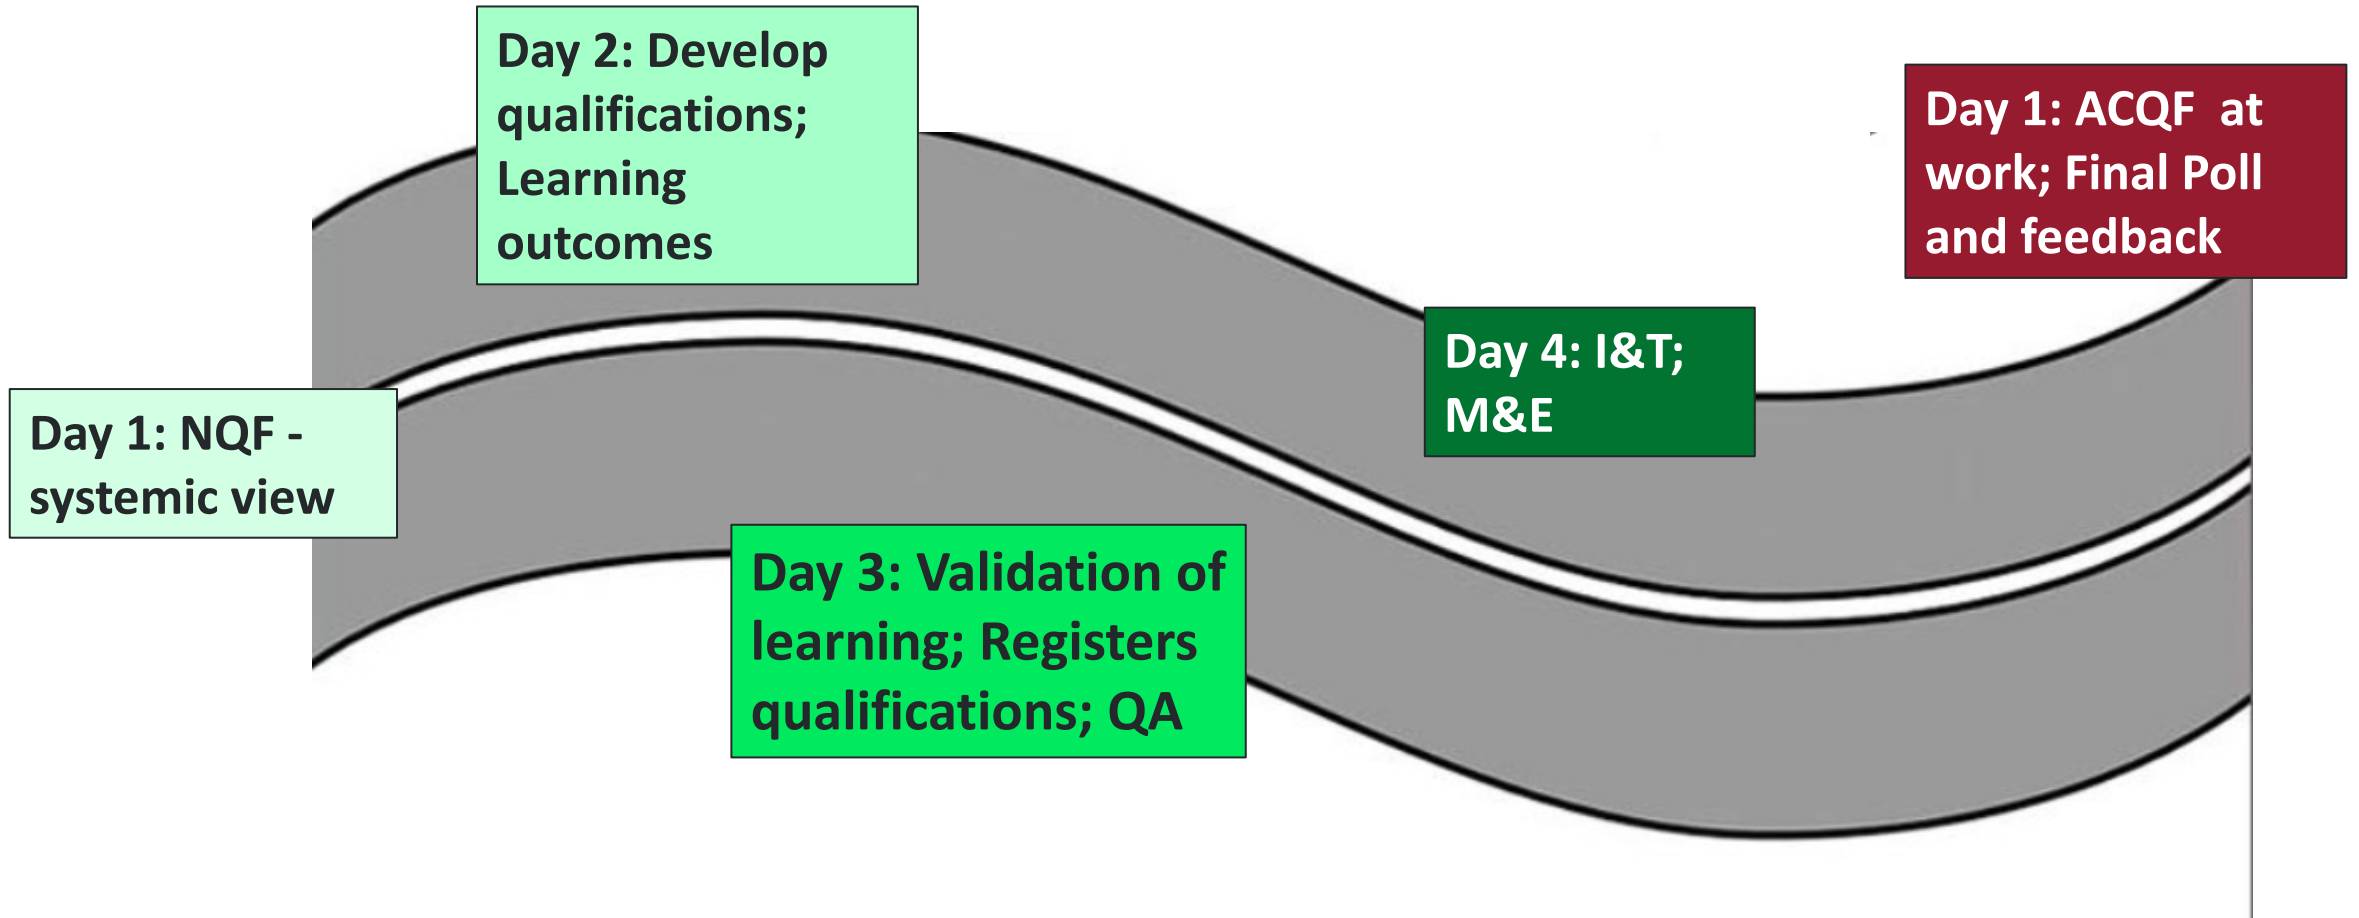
Day 1: NQF - systemic view

Day 2: Develop qualifications; Learning outcomes

Day 3: Validation of learning; Registers qualifications; QA

Day 4: I&T; M&E

Day 1: ACQF at work; Final Poll and feedback